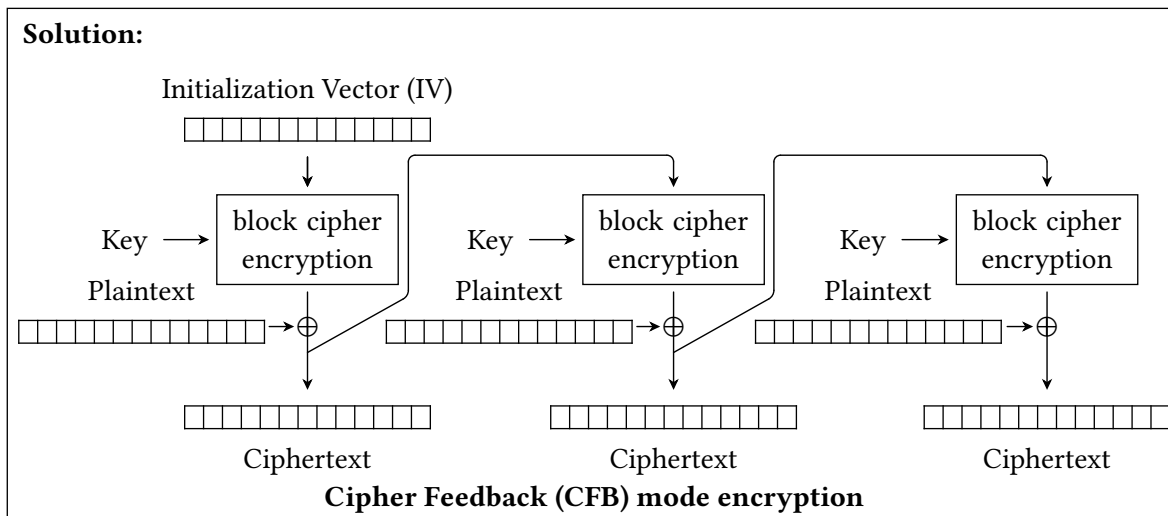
**Solution:**

Initialization Vector (IV)

Key → block cipher encryption

Plaintext

Ciphertext

Key → block cipher encryption

Plaintext

Ciphertext

Key → block cipher encryption

Plaintext

Ciphertext

**Cipher Feedback (CFB) mode encryption**